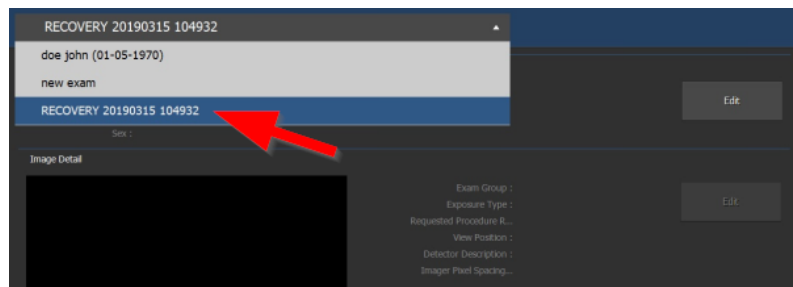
RECOVERY 20190315 104932

doe john (01-05-1970)

new exam

RECOVERY 20190315 104932

Edit

Sex :

Image Detail

Exam Group :

Exposure Type :

Requested Procedure R...

View Position :

Detector Description :

Imager Pixel Spacing...

Edit